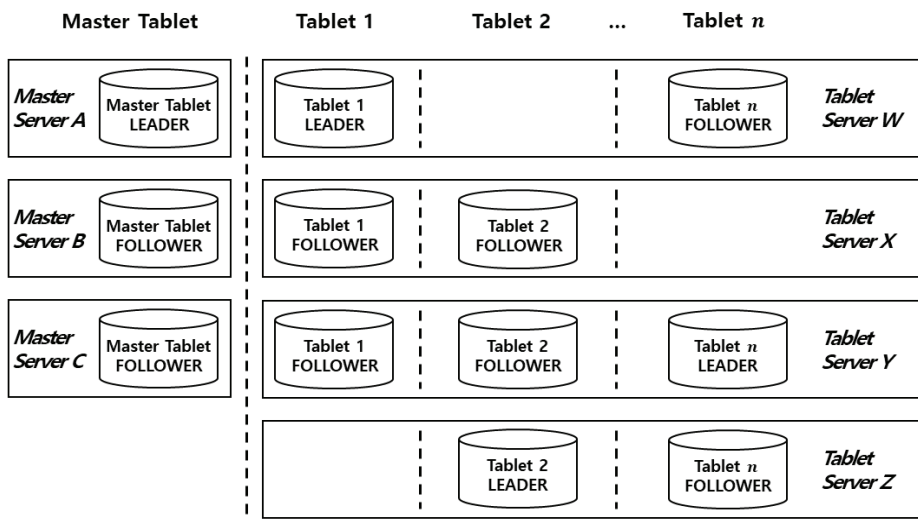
Master Tablet

Tablet 1

Tablet 2

...

Tablet $n$

Master Server A

Master Tablet LEADER

Tablet 1 LEADER

Tablet $n$ FOLLOWER

Tablet Server W

Master Server B

Master Tablet FOLLOWER

Tablet 1 FOLLOWER

Tablet 2 FOLLOWER

Tablet Server X

Master Server C

Master Tablet FOLLOWER

Tablet 1 FOLLOWER

Tablet 2 FOLLOWER

Tablet $n$ LEADER

Tablet Server Y

Tablet 2 LEADER

Tablet $n$ FOLLOWER

Tablet Server Z